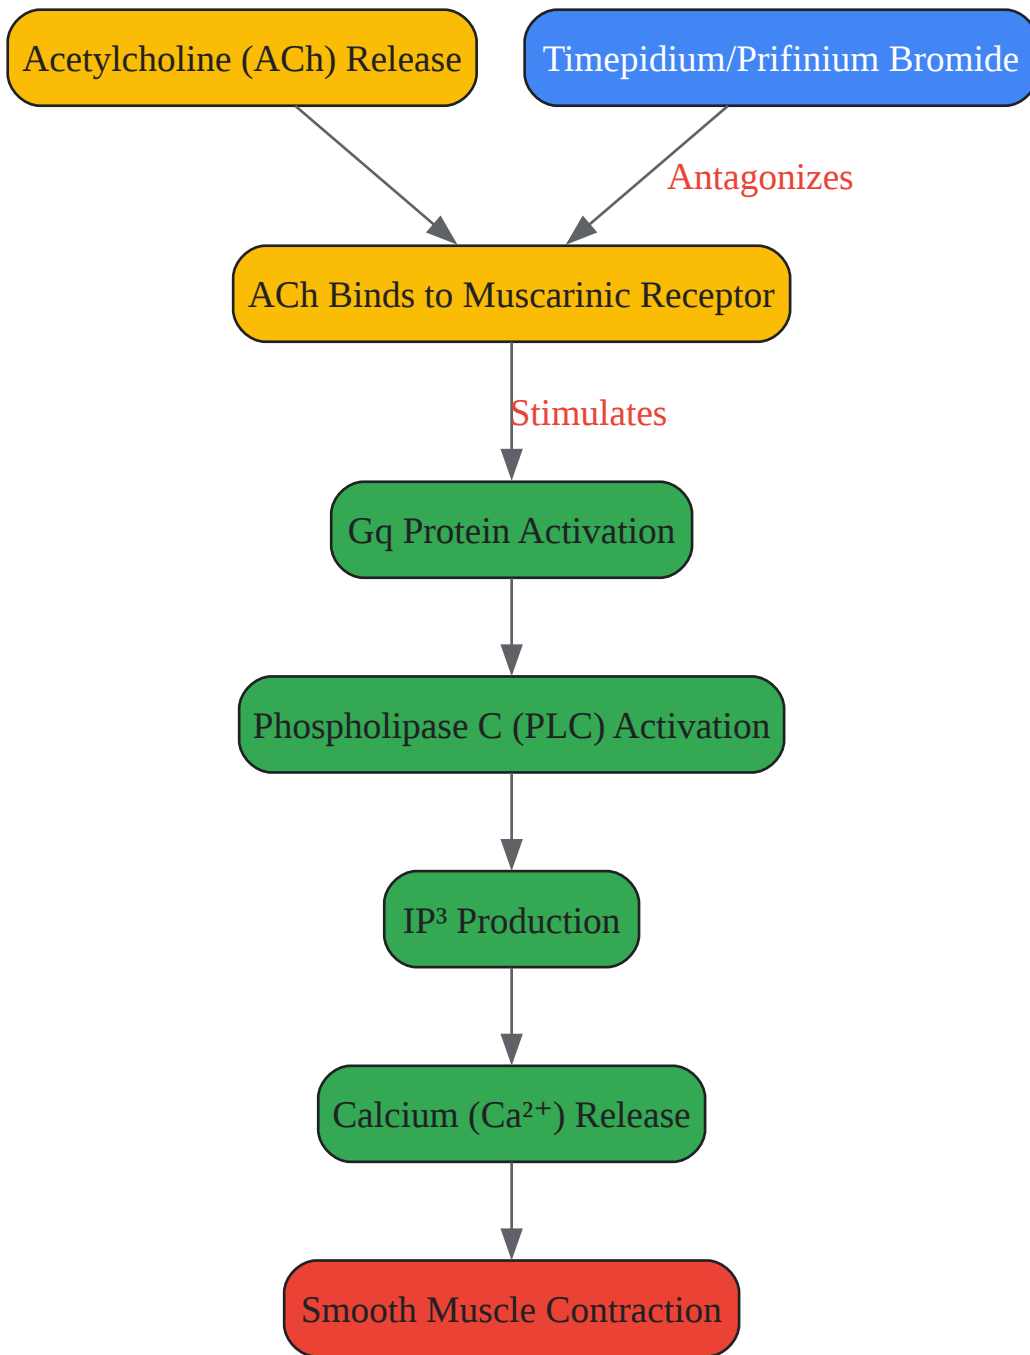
Acetylcholine (ACh) Release

Timepidium/Prifinium Bromide

Antagonizes

ACh Binds to Muscarinic Receptor

Stimulates

Gq Protein Activation

Phospholipase C (PLC) Activation

IP³ Production

Calcium ($Ca^{2+}$) Release

Smooth Muscle Contraction